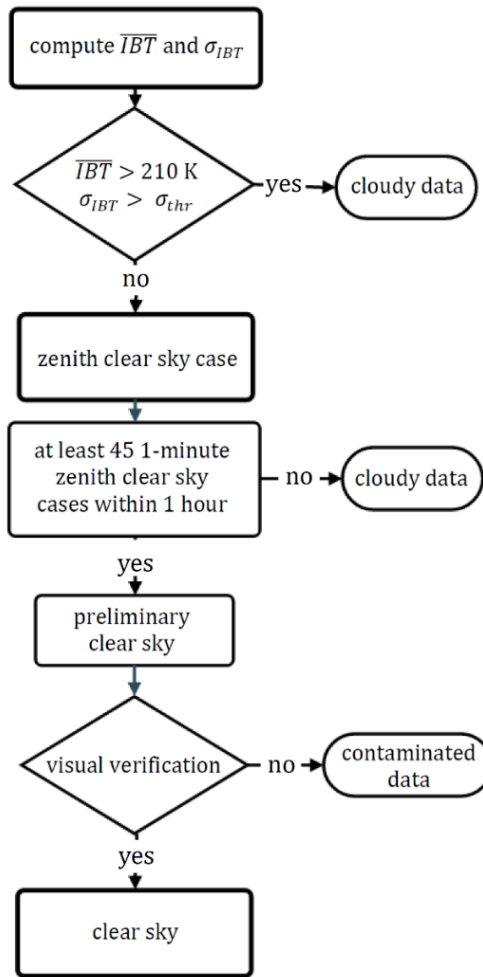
compute $\overline{IBT}$ and $\sigma_{IBT}$

$\overline{IBT} > 210$ K
$\sigma_{IBT} > \sigma_{thr}$

yes

cloudy data

no

zenith clear sky case

at least 45 1-minute zenith clear sky cases within 1 hour

no

cloudy data

yes

preliminary clear sky

visual verification

no

contaminated data

yes

clear sky